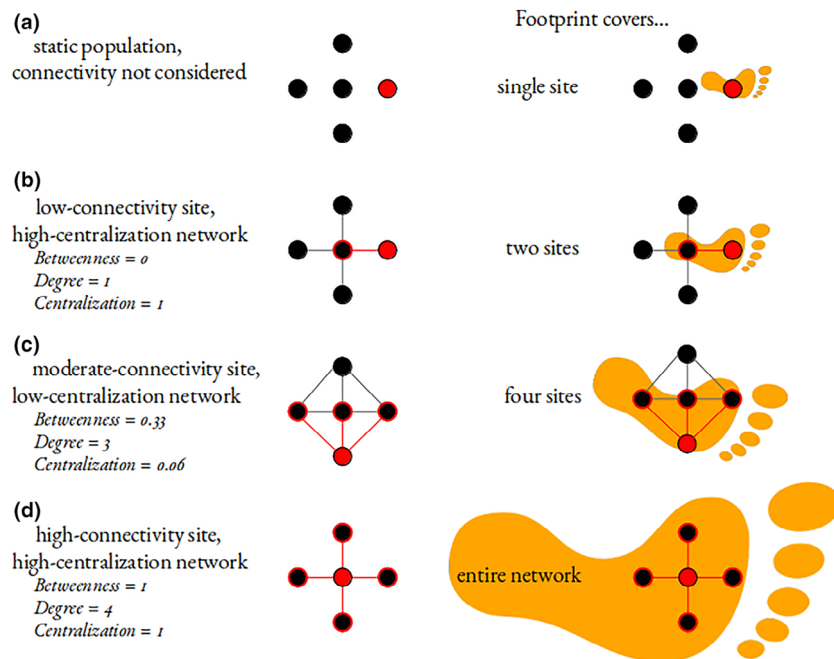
(a)
static population, connectivity not considered

Footprint covers...

single site

(b)
low-connectivity site, high-centralization network
Betweenness = 0
Degree = 1
Centralization = 1

two sites

(c)
moderate-connectivity site, low-centralization network
Betweenness = 0.33
Degree = 3
Centralization = 0.06

four sites

(d)
high-connectivity site, high-centralization network
Betweenness = 1
Degree = 4
Centralization = 1

entire network